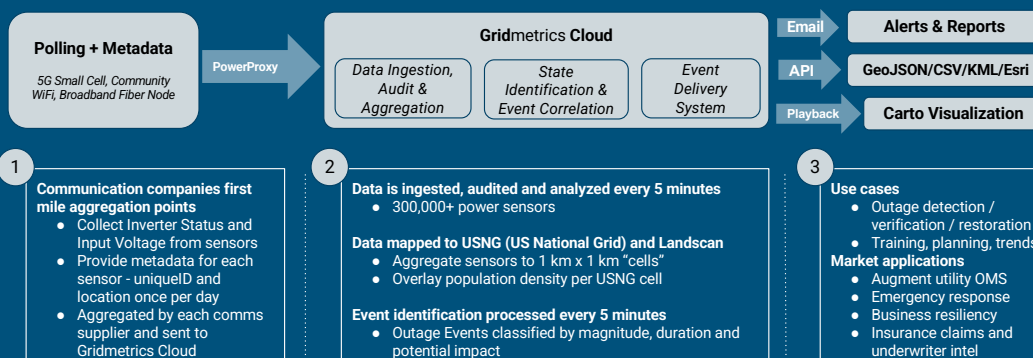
Polling + Metadata

5G Small Cell, Community WiFi, Broadband Fiber Node

PowerProxy

Gridmetrics Cloud

Data Ingestion, Audit & Aggregation

State Identification & Event Correlation

Event Delivery System

Email

Alerts & Reports

API

GeoJSON/CSV/KML/Esri

Playback

Carto Visualization

1

Communication companies first mile aggregation points
- Collect Inverter Status and Input Voltage from sensors
- Provide metadata for each sensor - uniqueID and location once per day
- Aggregated by each comms supplier and sent to Gridmetrics Cloud

2

Data is ingested, audited and analyzed every 5 minutes
- 300,000+ power sensors

Data mapped to USNG (US National Grid) and Landscan
- Aggregate sensors to 1 km x 1 km "cells"
- Overlay population density per USNG cell

Event identification processed every 5 minutes
- Outage Events classified by magnitude, duration and potential impact

3

Use cases
- Outage detection / verification / restoration
- Training, planning, trends

Market applications
- Augment utility OMS
- Emergency response
- Business resiliency
- Insurance claims and underwriter intel